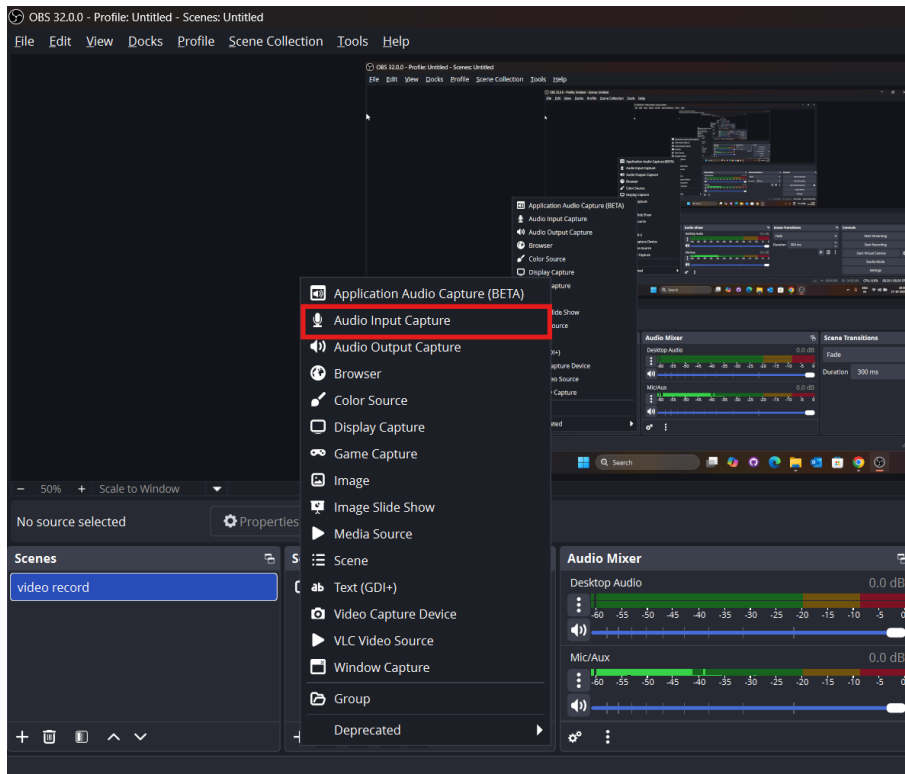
OBS 32.0.0 - Profile: Untitled - Scenes: Untitled

File Edit View Docks Profile Scene Collection Tools Help

OBS 32.0.0 - Profile: Untitled - Scenes: Untitled

File Edit View Docks Profile Scene Collection Tools Help

Application Audio Capture (BETA)
Audio Input Capture
Audio Output Capture
Browser
Color Source
Display Capture

Application Audio Capture (BETA)
Audio Input Capture
Audio Output Capture
Browser
Color Source
Display Capture
Game Capture
Image
Image Slide Show
Media Source
Scene
Text (GDI+)
Video Capture Device
VLC Video Source
Window Capture
Group
Deprecated

Audio Mixer
Desktop Audio 0.0 dB
Mic/Aux 0.0 dB
Scene Transitions
Fade
Duration 300 ms

Search

- 50% + Scale to Window

No source selected
Properties

Scenes
video record

Audio Mixer
Desktop Audio 0.0 dB
-60 -55 -50 -45 -40 -35 -30 -25 -20 -15 -10 -5 0
Mic/Aux 0.0 dB
-60 -55 -50 -45 -40 -35 -30 -25 -20 -15 -10 -5 0